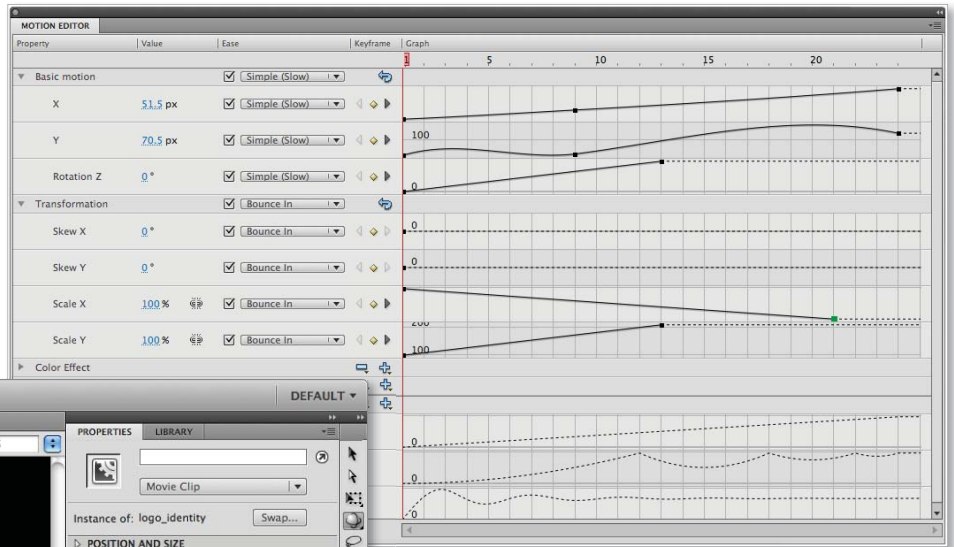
MOTION EDITOR

| Property | Value | Ease | Keyframe | Graph |
|---|---|---|---|---|
| Basic motion | | Simple (Slow) | | |
| X | 51.5 px | Simple (Slow) | | |
| Y | 70.5 px | Simple (Slow) | | 100 |
| Rotation Z | 0 ° | Simple (Slow) | | 0 |
| Transformation | | Bounce In | | |
| Skew X | 0 ° | Bounce In | | 0 |
| Skew Y | 0 ° | Bounce In | | 0 |
| Scale X | 100 % | Bounce In | | |
| Scale Y | 100 % | Bounce In | | 200 100 |
| Color Effect | | | | |

1 5 10 15 20

DEFAULT ▾

PROPERTIES LIBRARY

Movie Clip

Instance of: logo_identity Swap...

▷ POSITION AND SIZE

0
0
0